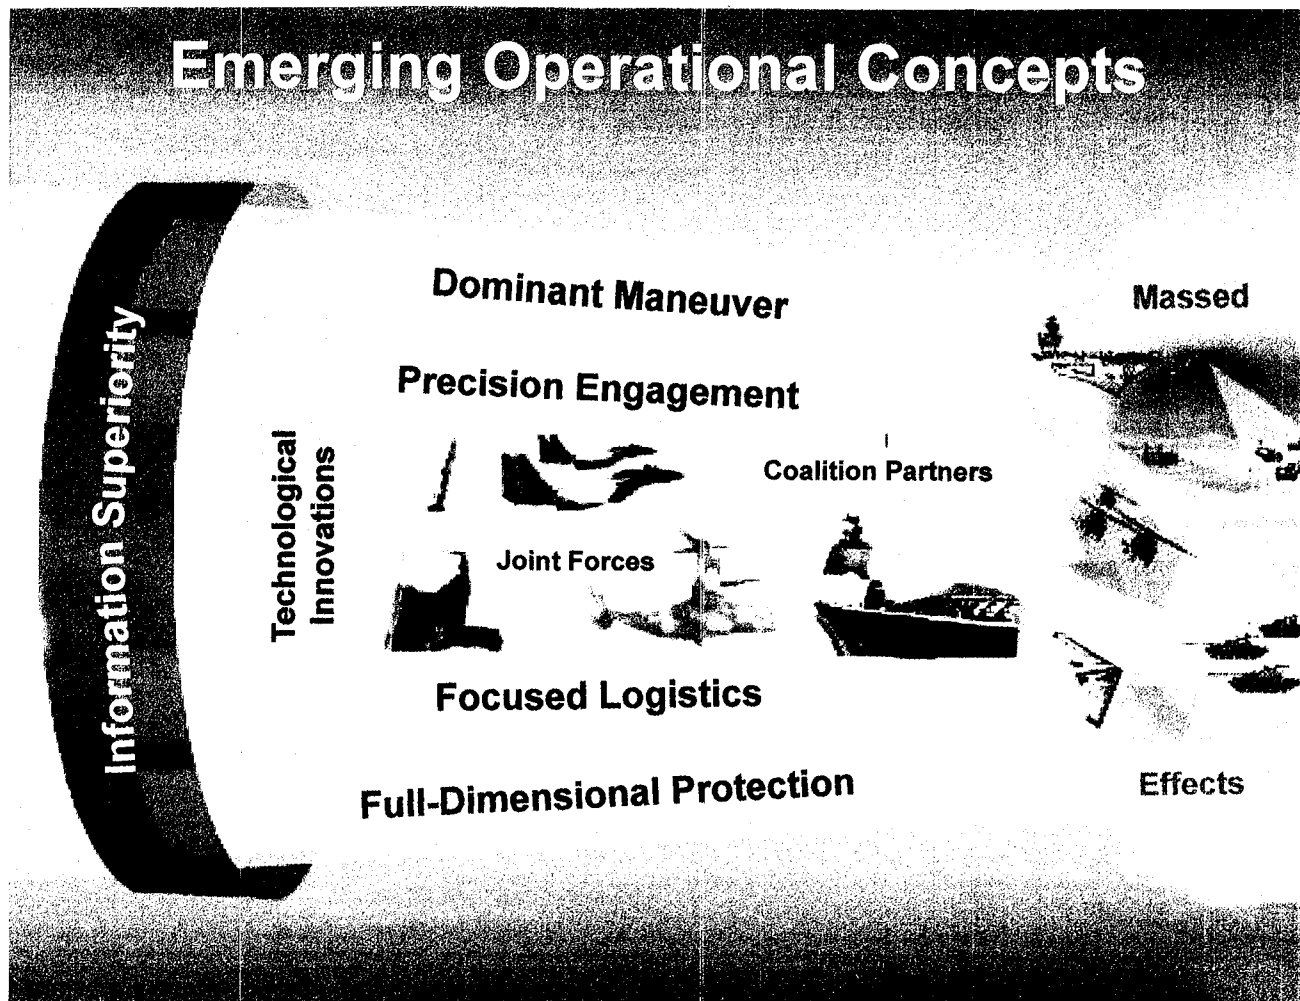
Emerging Operational Concepts

Information Superiority

Technological Innovations

Dominant Maneuver

Precision Engagement

Coalition Partners

Joint Forces

Focused Logistics

Full-Dimensional Protection

Massed

Effects